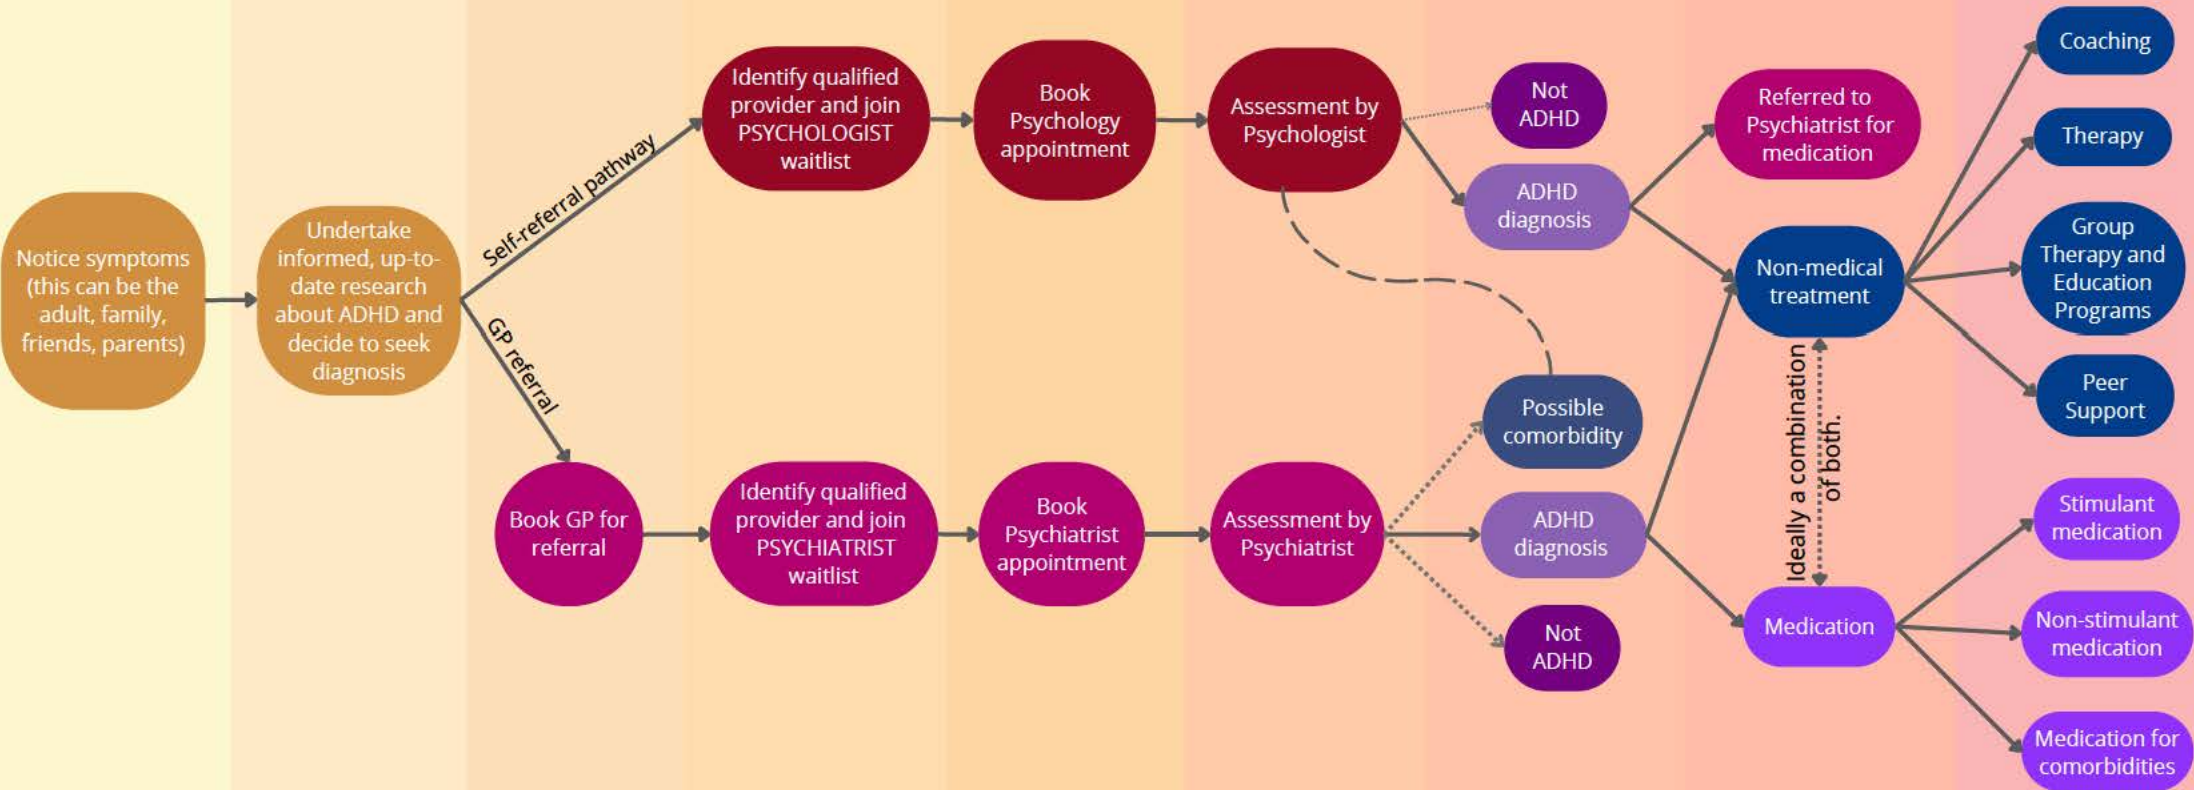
Notice symptoms (this can be the adult, family, friends, parents)

Undertake informed, up-to-date research about ADHD and decide to seek diagnosis

Self-referral pathway

GP referral

Identify qualified provider and join PSYCHOLOGIST waitlist

Book Psychology appointment

Assessment by Psychologist

Not ADHD

ADHD diagnosis

Referred to Psychiatrist for medication

Coaching

Therapy

Group Therapy and Education Programs

Peer Support

Non-medical treatment

Ideally a combination of both.

Possible comorbidity

Book GP for referral

Identify qualified provider and join PSYCHIATRIST waitlist

Book Psychiatrist appointment

Assessment by Psychiatrist

ADHD diagnosis

Not ADHD

Medication

Stimulant medication

Non-stimulant medication

Medication for comorbidities